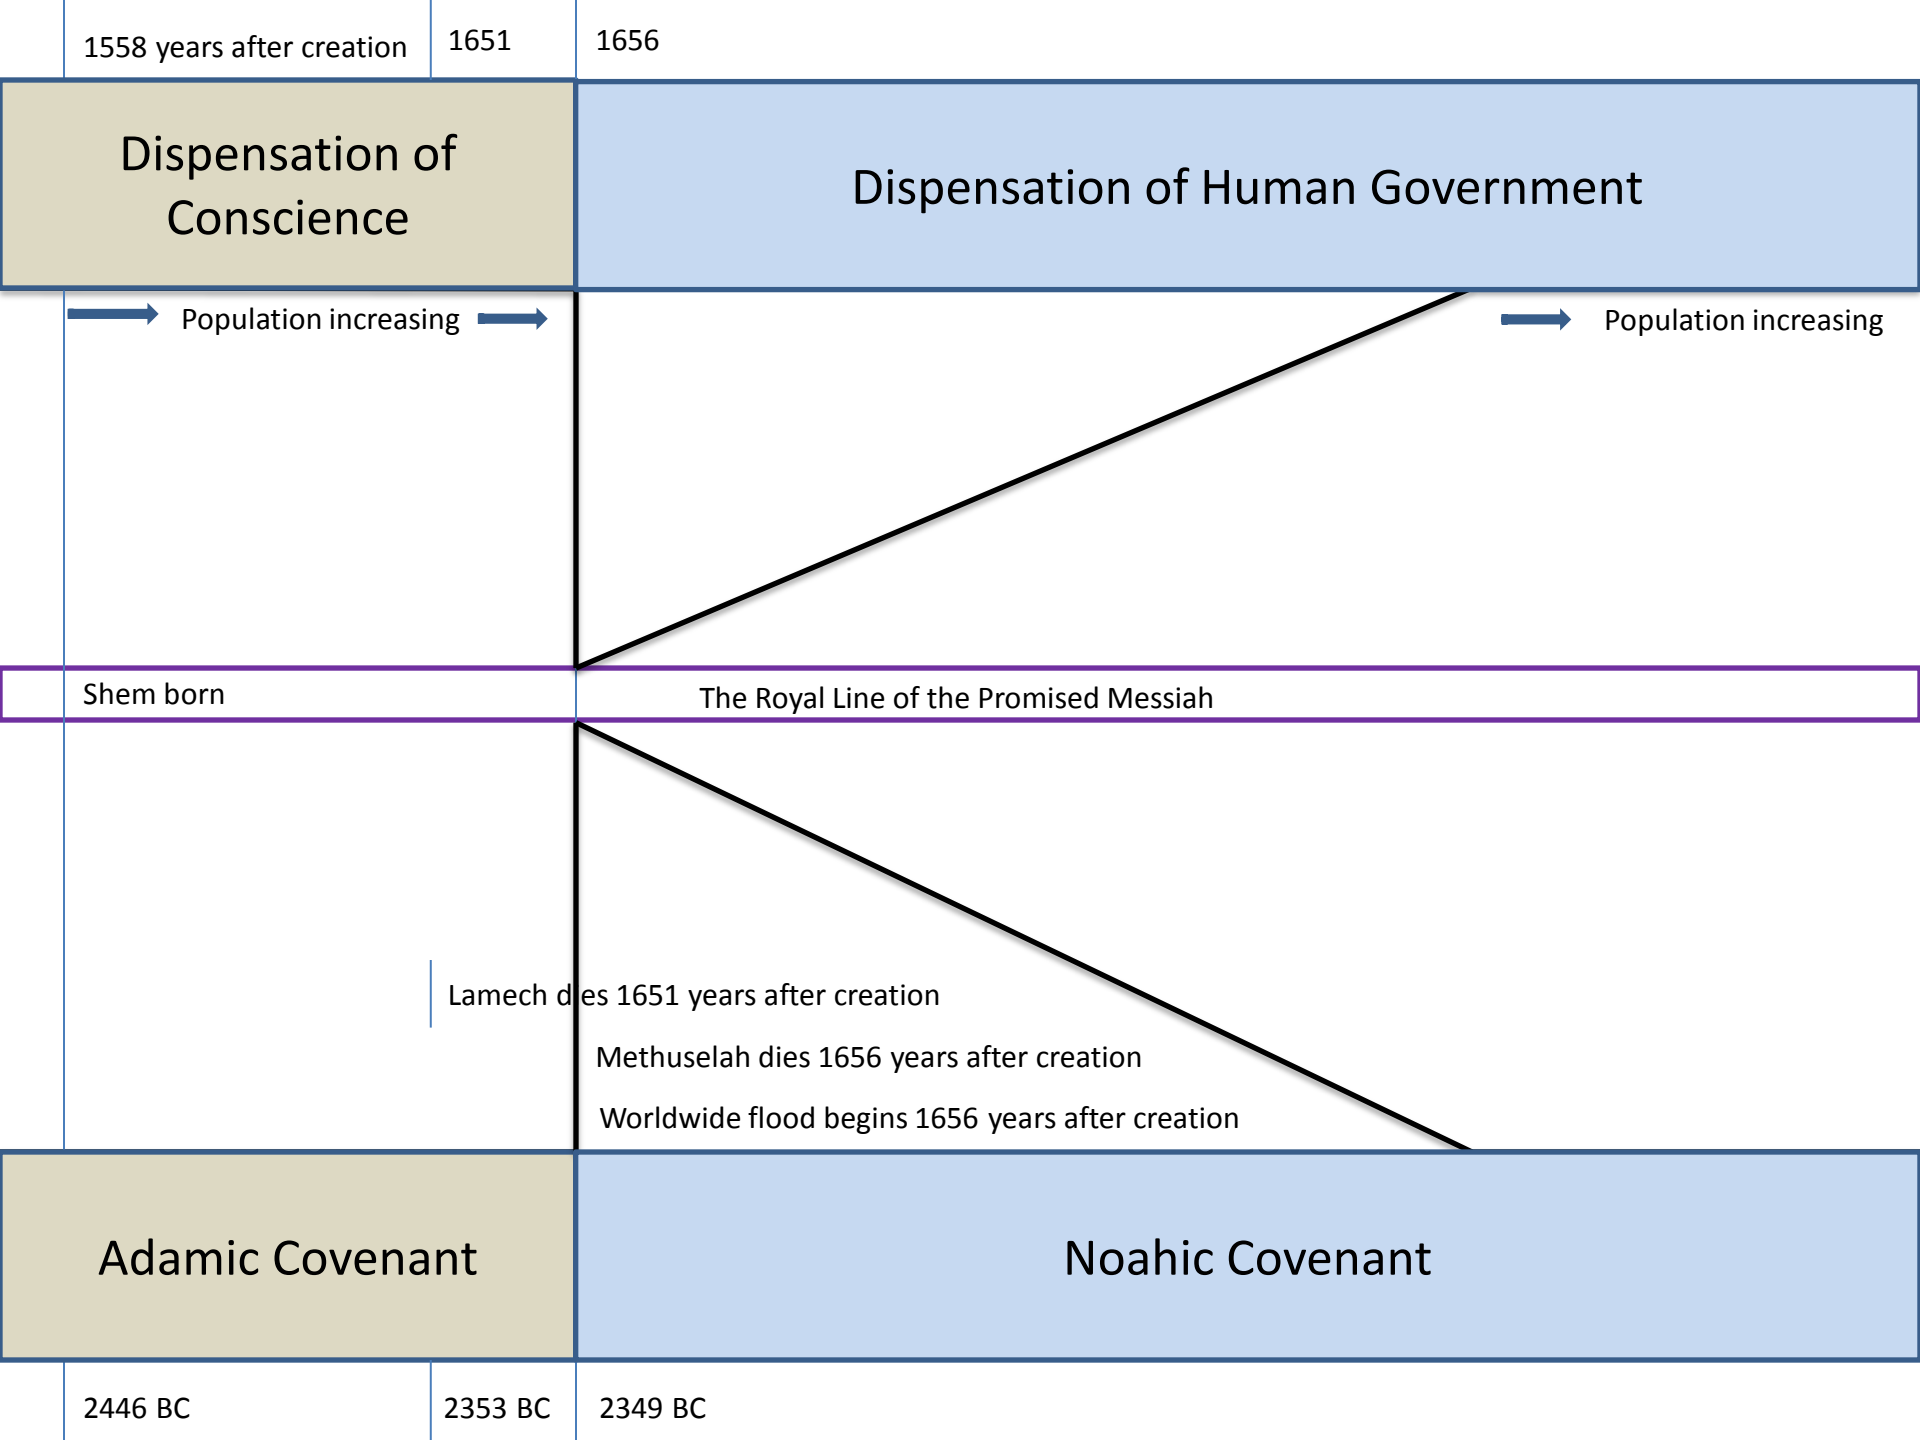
1558 years after creation

1651

1656

Dispensation of Conscience

Dispensation of Human Government

Population increasing

Population increasing

Shem born

The Royal Line of the Promised Messiah

Lamech dies 1651 years after creation

Methuselah dies 1656 years after creation

Worldwide flood begins 1656 years after creation

Adamic Covenant

Noahic Covenant

2446 BC

2353 BC

2349 BC